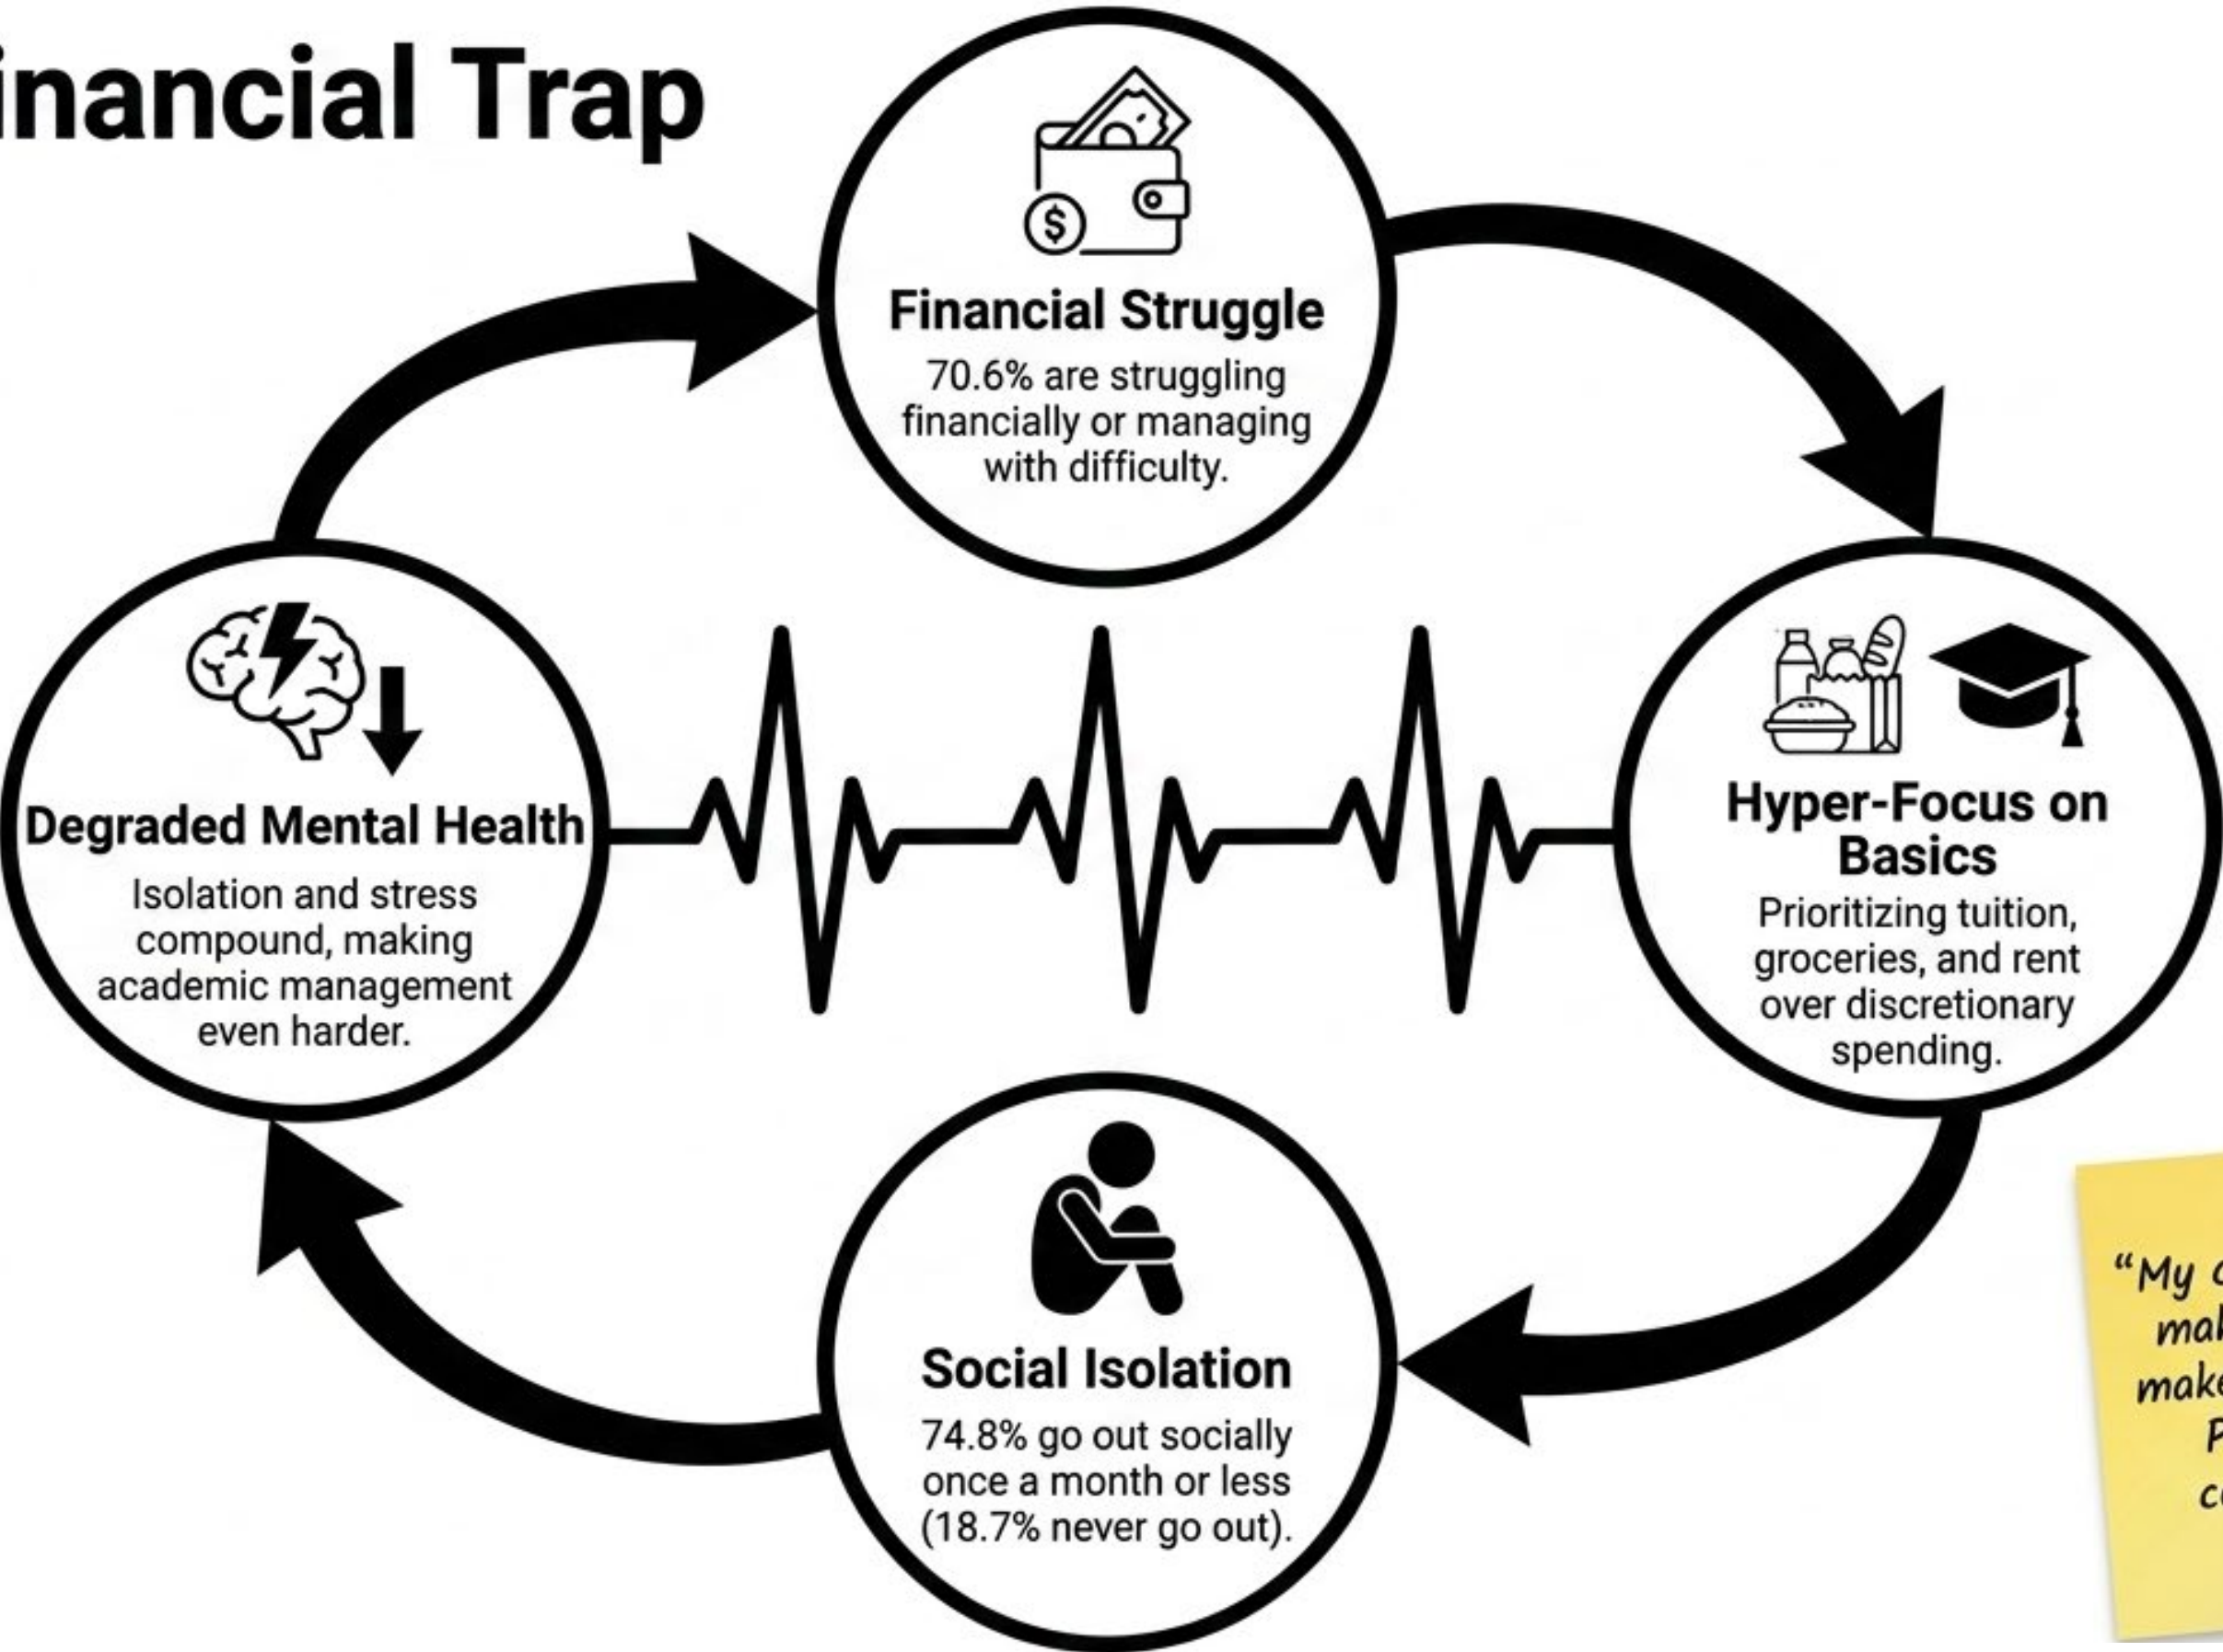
inancial Trap

Financial Struggle
70.6% are struggling financially or managing with difficulty.

Hyper-Focus on Basics
Prioritizing tuition, groceries, and rent over discretionary spending.

Social Isolation
74.8% go out socially once a month or less (18.7% never go out).

Degraded Mental Health
Isolation and stress compound, making academic management even harder.

"My c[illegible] mal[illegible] make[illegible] P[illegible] c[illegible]